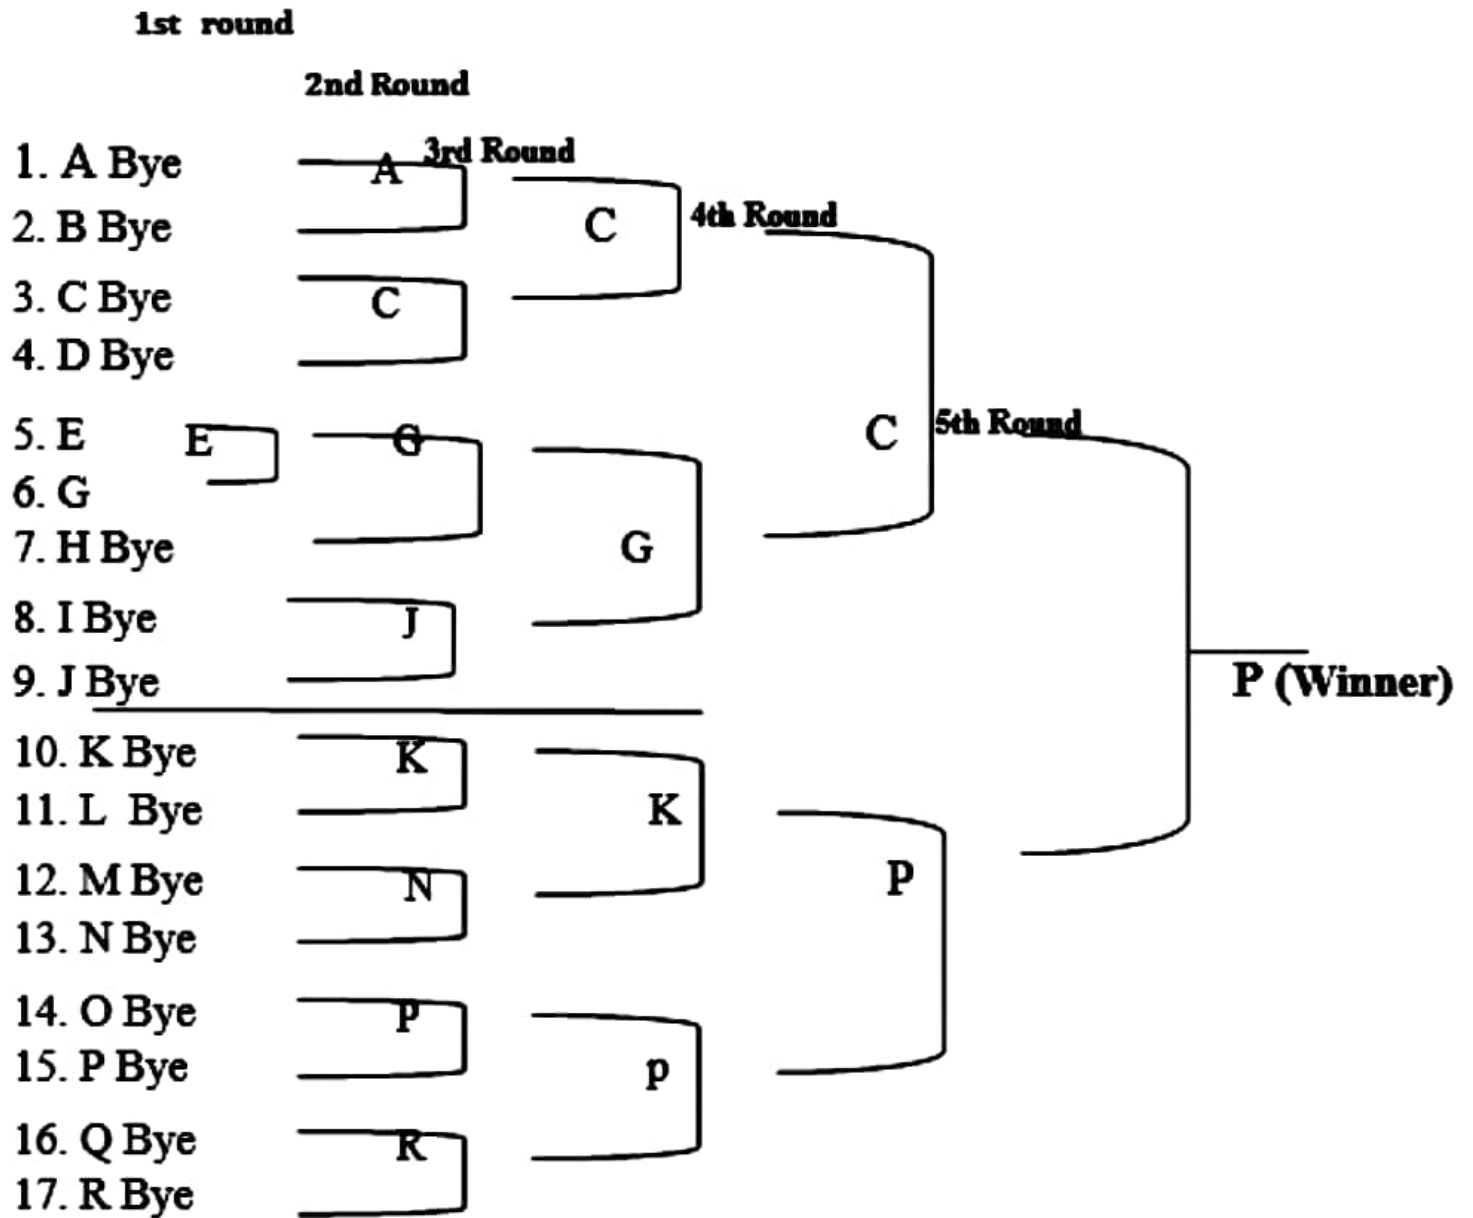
1st round

2nd Round

3rd Round

4th Round

5th Round

1. A Bye
2. B Bye
3. C Bye
4. D Bye
5. E
6. G
7. H Bye
8. I Bye
9. J Bye
10. K Bye
11. L Bye
12. M Bye
13. N Bye
14. O Bye
15. P Bye
16. Q Bye
17. R Bye

E

A
C
G
J
K
N
P
R

C
G
K
p

C
P

P (Winner)